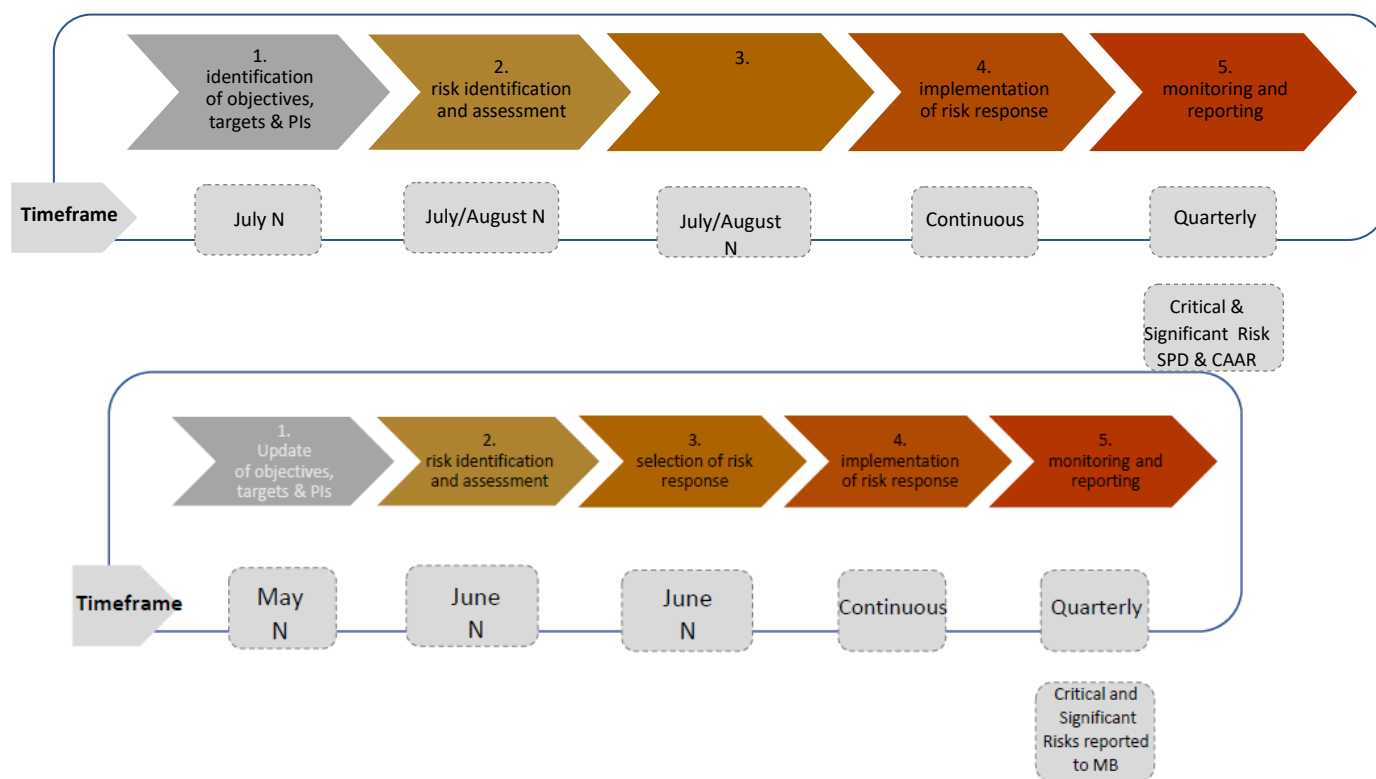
1.
identification of objectives, targets & PIs

2.
risk identification and assessment

3.

4.
implementation of risk response

5.
monitoring and reporting

Timeframe

July N

July/August N

July/August N

Continuous

Quarterly

Critical & Significant Risk SPD & CAAR

1.
Update of objectives, targets & PIs

2.
risk identification and assessment

3.
selection of risk response

4.
implementation of risk response

5.
monitoring and reporting

Timeframe

May N

June N

June N

Continuous

Quarterly

Critical and Significant Risks reported to MB